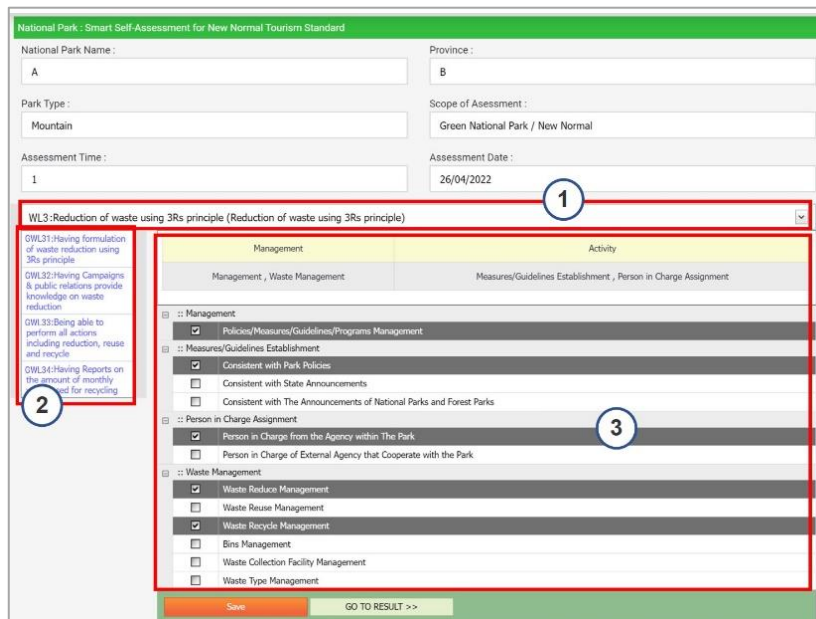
National Park : Smart Self-Assessment for New Normal Tourism Standard

National Park Name :
A

Province :
B

Park Type :
Mountain

Scope of Asessment :
Green National Park / New Normal

Assessment Time :
1

Assessment Date :
26/04/2022

1

WL3 :Reduction of waste using 3Rs principle (Reduction of waste using 3Rs principle)

GWL31:Having formulation of waste reduction using 3Rs principle
GWL32:Having Campaigns & public relations provide knowledge on waste reduction
GWL33:Being able to perform all actions including reduction, reuse and recycle
GWL34:Having Reports on the amount of monthly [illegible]ed for recycling

2

| Management | Activity |
|---|---|
| Management , Waste Management | Measures/Guidelines Establishment , Person in Charge Assignment |

:: Management
Policies/Measures/Guidelines/Programs Management
:: Measures/Guidelines Establishment
Consistent with Park Policies
Consistent with State Announcements
Consistent with The Announcements of National Parks and Forest Parks
:: Person in Charge Assignment
Person in Charge from the Agency within The Park
Person in Charge of External Agency that Cooperate with the Park
:: Waste Management
Waste Reduce Management
Waste Reuse Management
Waste Recycle Management
Bins Management
Waste Collection Facility Management
Waste Type Management

3

Save
GO TO RESULT >>